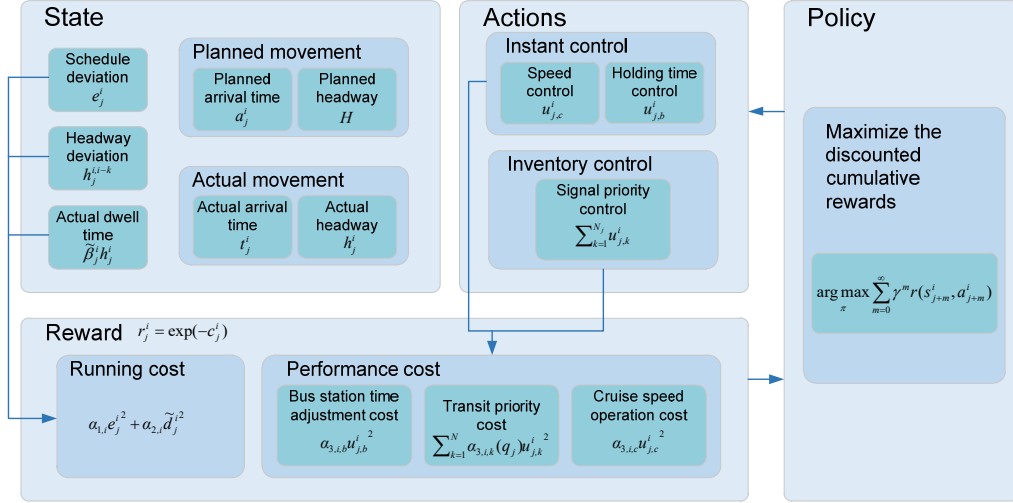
State

Schedule deviation
$e_j^i$

Headway deviation
$h_j^{i,i-k}$

Actual dwell time
$\widetilde{\beta}_j^i h_j^i$

Planned movement

Planned arrival time
$a_j^i$

Planned headway
$H$

Actual movement

Actual arrival time
$t_j^i$

Actual headway
$h_j^i$

Actions

Instant control

Speed control
$u_{j,c}^i$

Holding time control
$u_{j,b}^i$

Inventory control

Signal priority control
$\sum_{k=1}^{N_j} u_{j,k}^i$

Policy

Maximize the discounted cumulative rewards

$\arg\max_{\pi} \sum_{m=0}^{\infty} \gamma^m r(s_{j+m}^i, a_{j+m}^i)$

Reward
$r_j^i = \exp(-c_j^i)$

Running cost

$\alpha_{1,i} {e_j^i}^2 + \alpha_{2,i} {\widetilde{d}_j^i}^2$

Performance cost

Bus station time adjustment cost
$\alpha_{3,i,b} {u_{j,b}^i}^2$

Transit priority cost
$\sum_{k=1}^{N} \alpha_{3,i,k}(q_j) {u_{j,k}^i}^2$

Cruise speed operation cost
$\alpha_{3,i,c} {u_{j,c}^i}^2$